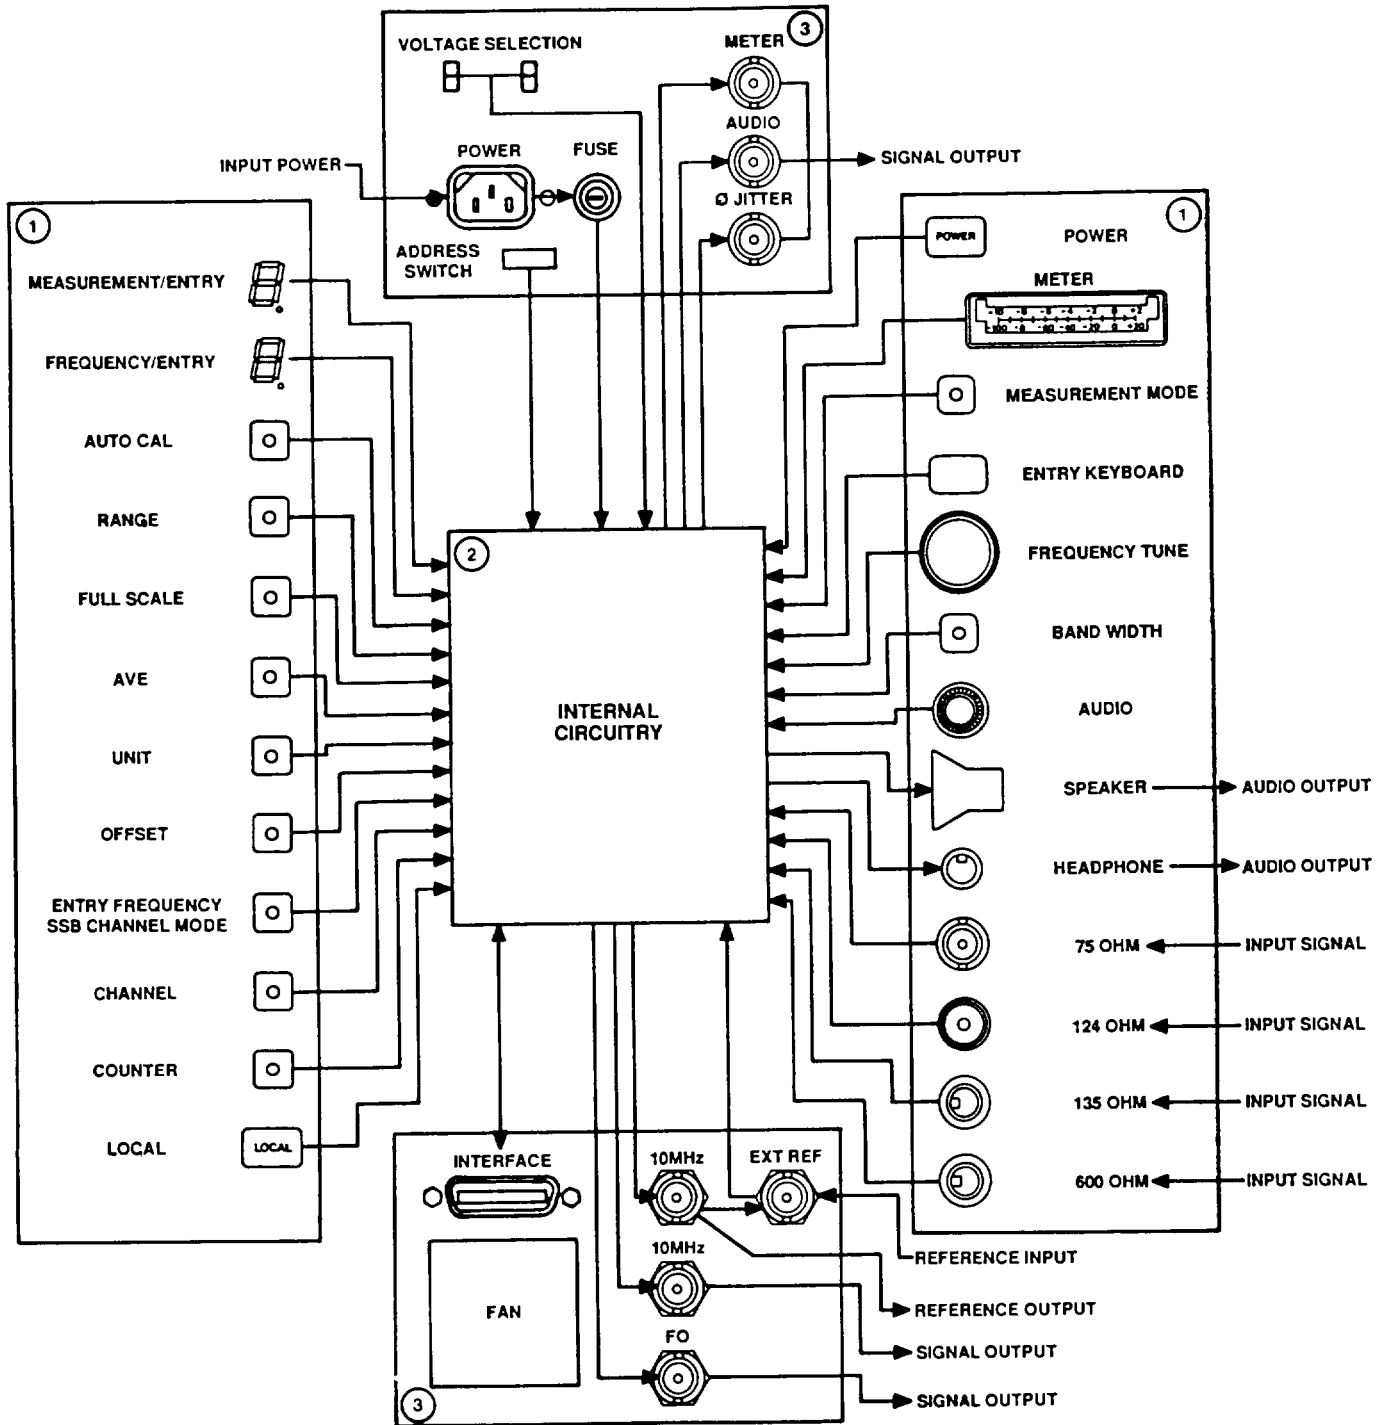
VOLTAGE SELECTION

METER ③

AUDIO

SIGNAL OUTPUT

INPUT POWER

POWER

FUSE

Ø JITTER

ADDRESS SWITCH

①

MEASUREMENT/ENTRY

FREQUENCY/ENTRY

AUTO CAL

RANGE

FULL SCALE

AVE

UNIT

OFFSET

ENTRY FREQUENCY SSB CHANNEL MODE

CHANNEL

COUNTER

LOCAL

LOCAL

②

INTERNAL CIRCUITRY

①

POWER

POWER

METER

MEASUREMENT MODE

ENTRY KEYBOARD

FREQUENCY TUNE

BAND WIDTH

AUDIO

SPEAKER

AUDIO OUTPUT

HEADPHONE

AUDIO OUTPUT

75 OHM

INPUT SIGNAL

124 OHM

INPUT SIGNAL

135 OHM

INPUT SIGNAL

600 OHM

INPUT SIGNAL

INTERFACE

10MHz

EXT REF

REFERENCE INPUT

10MHz

REFERENCE OUTPUT

FAN

SIGNAL OUTPUT

FO

SIGNAL OUTPUT

③